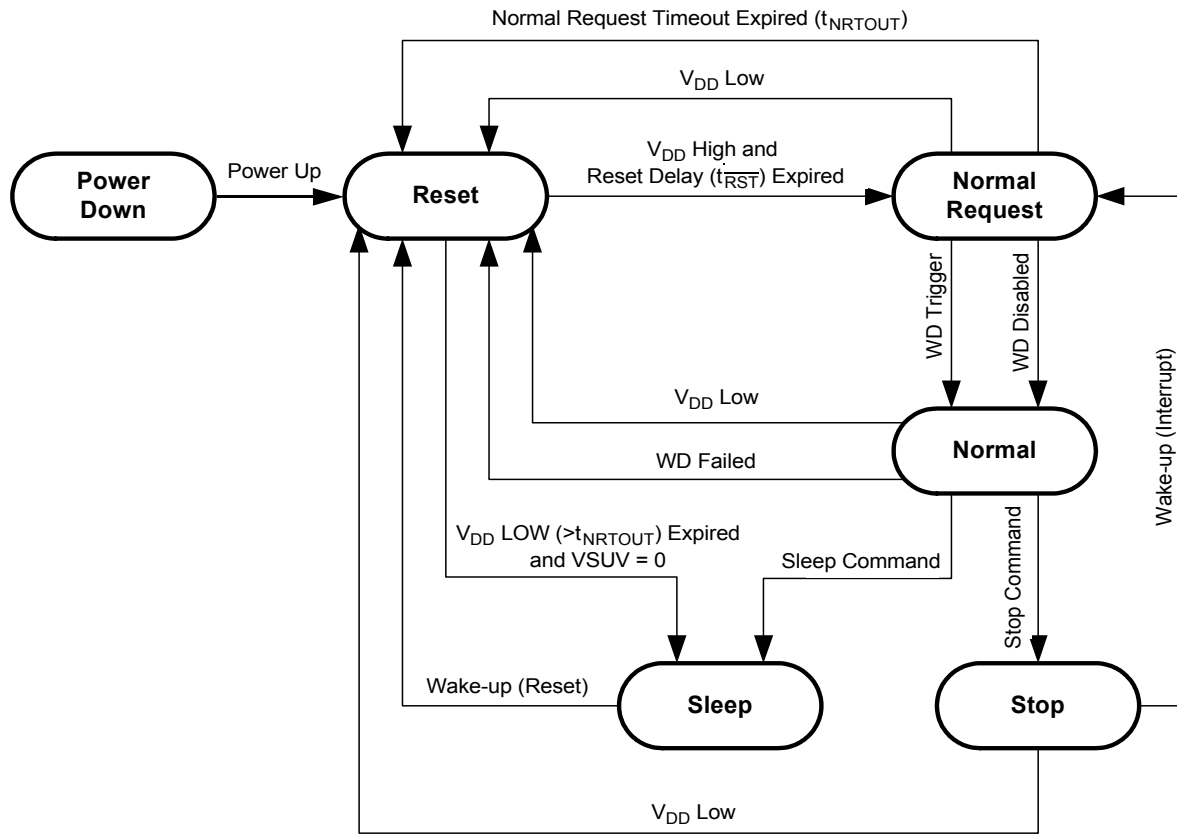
Normal Request Timeout Expired ($t_{NRTOUT}$)

$V_{DD}$ Low

Power Down

Power Up

Reset

$V_{DD}$ High and Reset Delay ($t_{\overline{RST}}$) Expired

Normal Request

WD Trigger

WD Disabled

Wake-up (Interrupt)

$V_{DD}$ Low

Normal

WD Failed

$V_{DD}$ LOW ($>t_{NRTOUT}$) Expired and VSUV = 0

Sleep Command

Stop Command

Wake-up (Reset)

Sleep

Stop

$V_{DD}$ Low